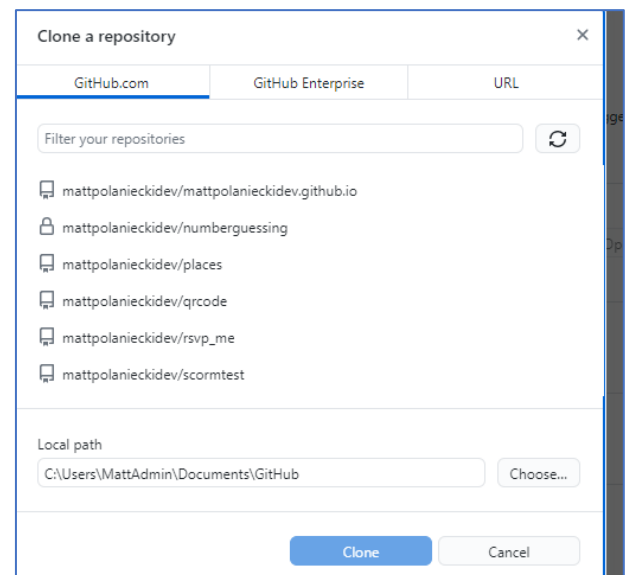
Clone a repository

×

GitHub.com

GitHub Enterprise

URL

Filter your repositories

mattpolanieckidev/mattpolanieckidev.github.io

mattpolanieckidev/numberguessing

mattpolanieckidev/places

mattpolanieckidev/qrcode

mattpolanieckidev/rsvp_me

mattpolanieckidev/scormtest

Local path

C:\Users\MattAdmin\Documents\GitHub

Choose...

Clone

Cancel